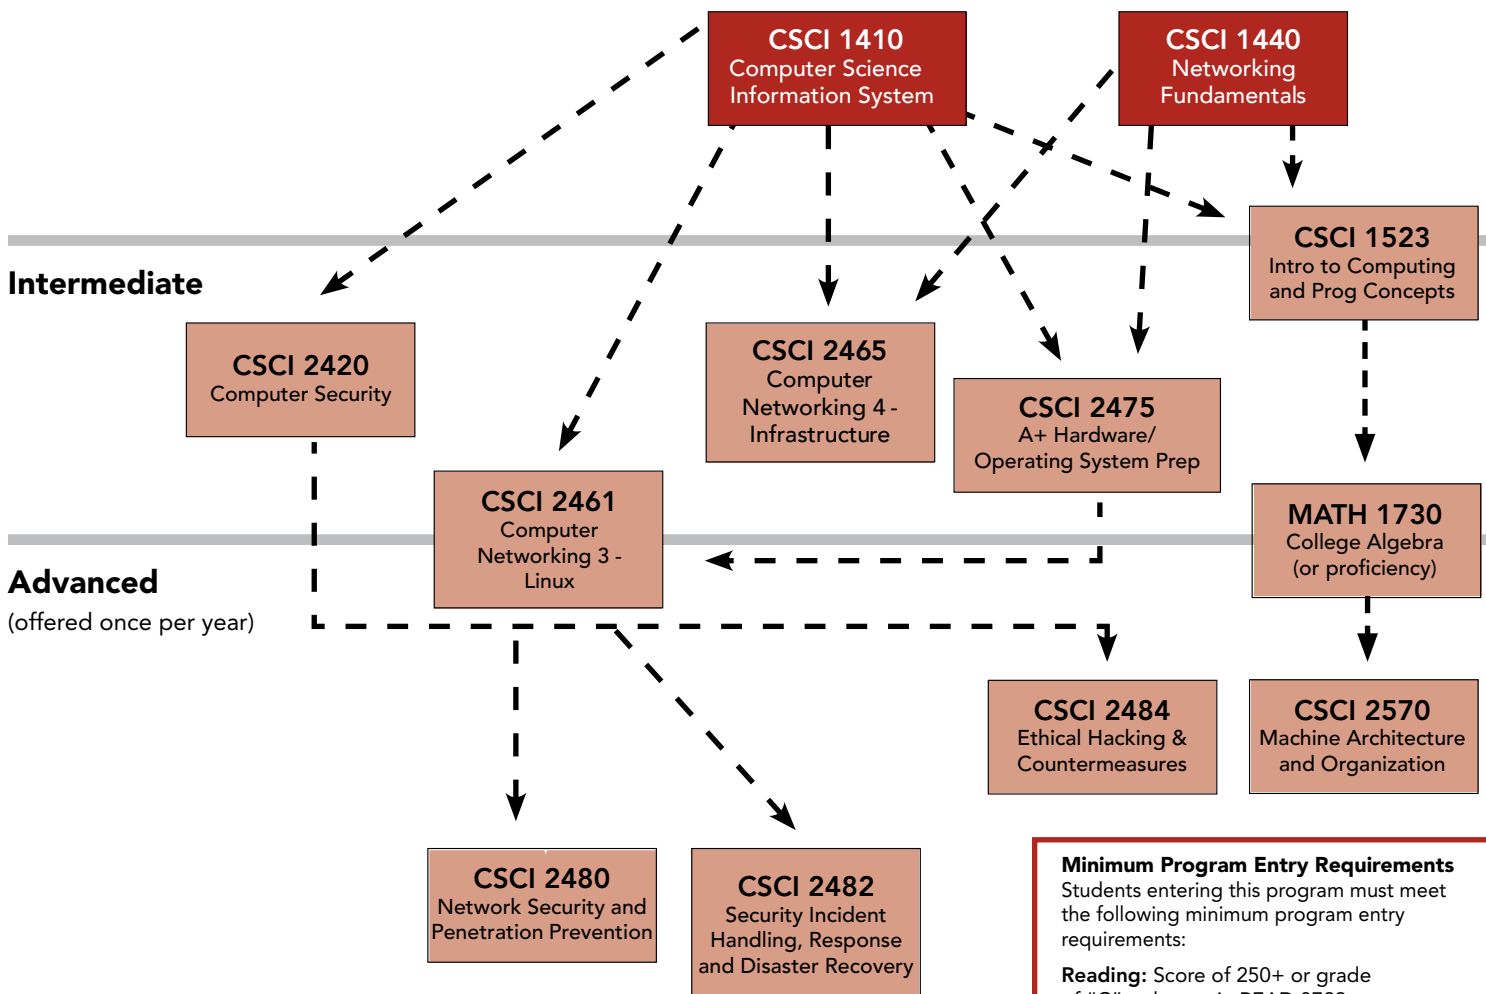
CSCI 1410
Computer Science Information System

CSCI 1440
Networking Fundamentals

Intermediate

CSCI 1523
Intro to Computing and Prog Concepts

CSCI 2420
Computer Security

CSCI 2465
Computer Networking 4 - Infrastructure

CSCI 2475
A+ Hardware/ Operating System Prep

CSCI 2461
Computer Networking 3 - Linux

MATH 1730
College Algebra (or proficiency)

Advanced
(offered once per year)

CSCI 2484
Ethical Hacking & Countermeasures

CSCI 2570
Machine Architecture and Organization

CSCI 2480
Network Security and Penetration Prevention

CSCI 2482
Security Incident Handling, Response and Disaster Recovery

Minimum Program Entry Requirements
Students entering this program must meet the following minimum program entry requirements:

Reading: Score of 250+ or grade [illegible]